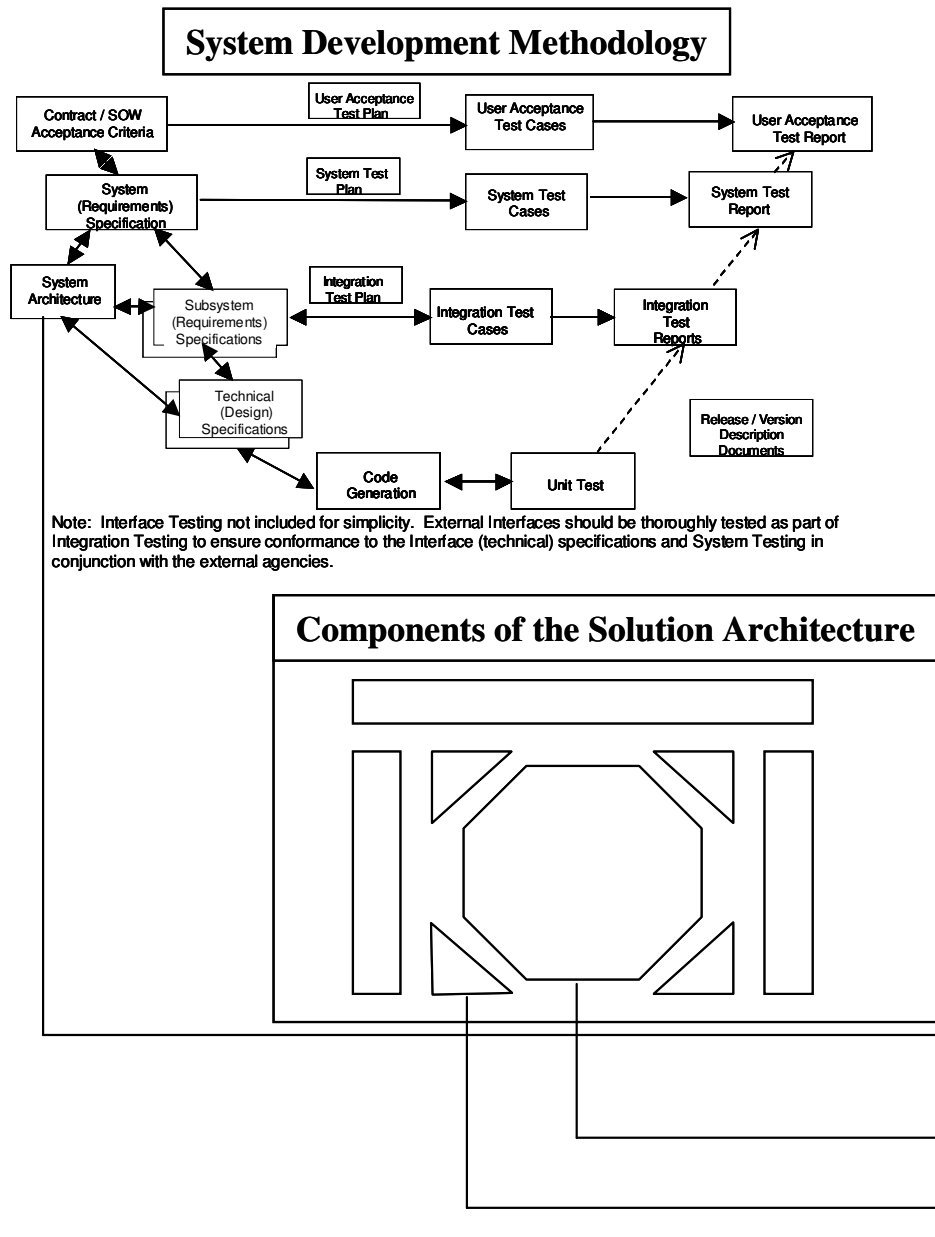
System Development Methodology

Contract / SOW Acceptance Criteria

User Acceptance Test Plan

User Acceptance Test Cases

User Acceptance Test Report

System (Requirements) Specification

System Test Plan

System Test Cases

System Test Report

System Architecture

Subsystem (Requirements) Specifications

Integration Test Plan

Integration Test Cases

Integration Test Reports

Technical (Design) Specifications

Release / Version Description Documents

Code Generation

Unit Test

Note: Interface Testing not included for simplicity. External Interfaces should be thoroughly tested as part of Integration Testing to ensure conformance to the Interface (technical) specifications and System Testing in conjunction with the external agencies.

Components of the Solution Architecture